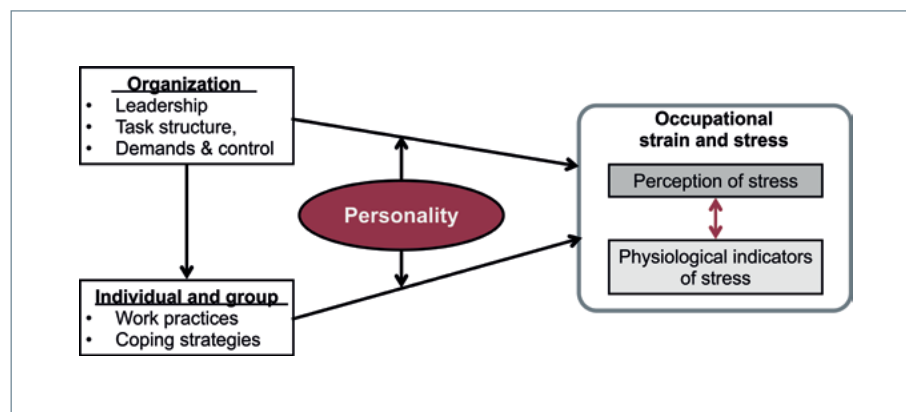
Organization
- Leadership
- Task structure,
- Demands & control

Personality

Individual and group
- Work practices
- Coping strategies

Occupational strain and stress

Perception of stress

Physiological indicators of stress